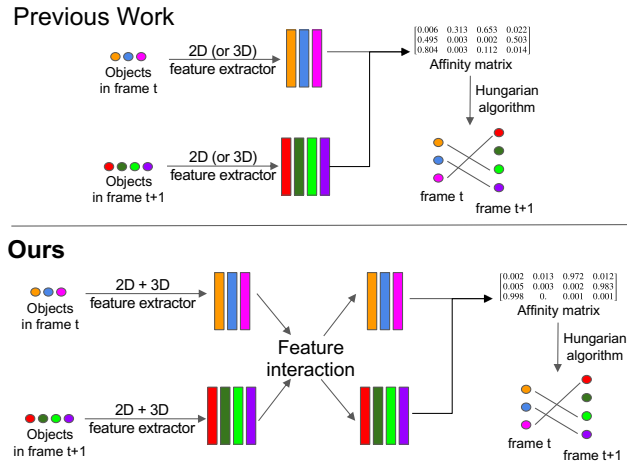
Previous Work

Objects in frame t

2D (or 3D) feature extractor

$\begin{bmatrix} 0.006 & 0.313 & 0.653 & 0.022 \\ 0.495 & 0.003 & 0.002 & 0.503 \\ 0.804 & 0.003 & 0.112 & 0.014 \end{bmatrix}$

Affinity matrix

Hungarian algorithm

Objects in frame t+1

2D (or 3D) feature extractor

frame t

frame t+1

Ours

Objects in frame t

2D + 3D feature extractor

Feature interaction

$\begin{bmatrix} 0.002 & 0.013 & 0.972 & 0.012 \\ 0.005 & 0.003 & 0.002 & 0.983 \\ 0.998 & 0. & 0.001 & 0.001 \end{bmatrix}$

Affinity matrix

Hungarian algorithm

Objects in frame t+1

2D + 3D feature extractor

frame t

frame t+1